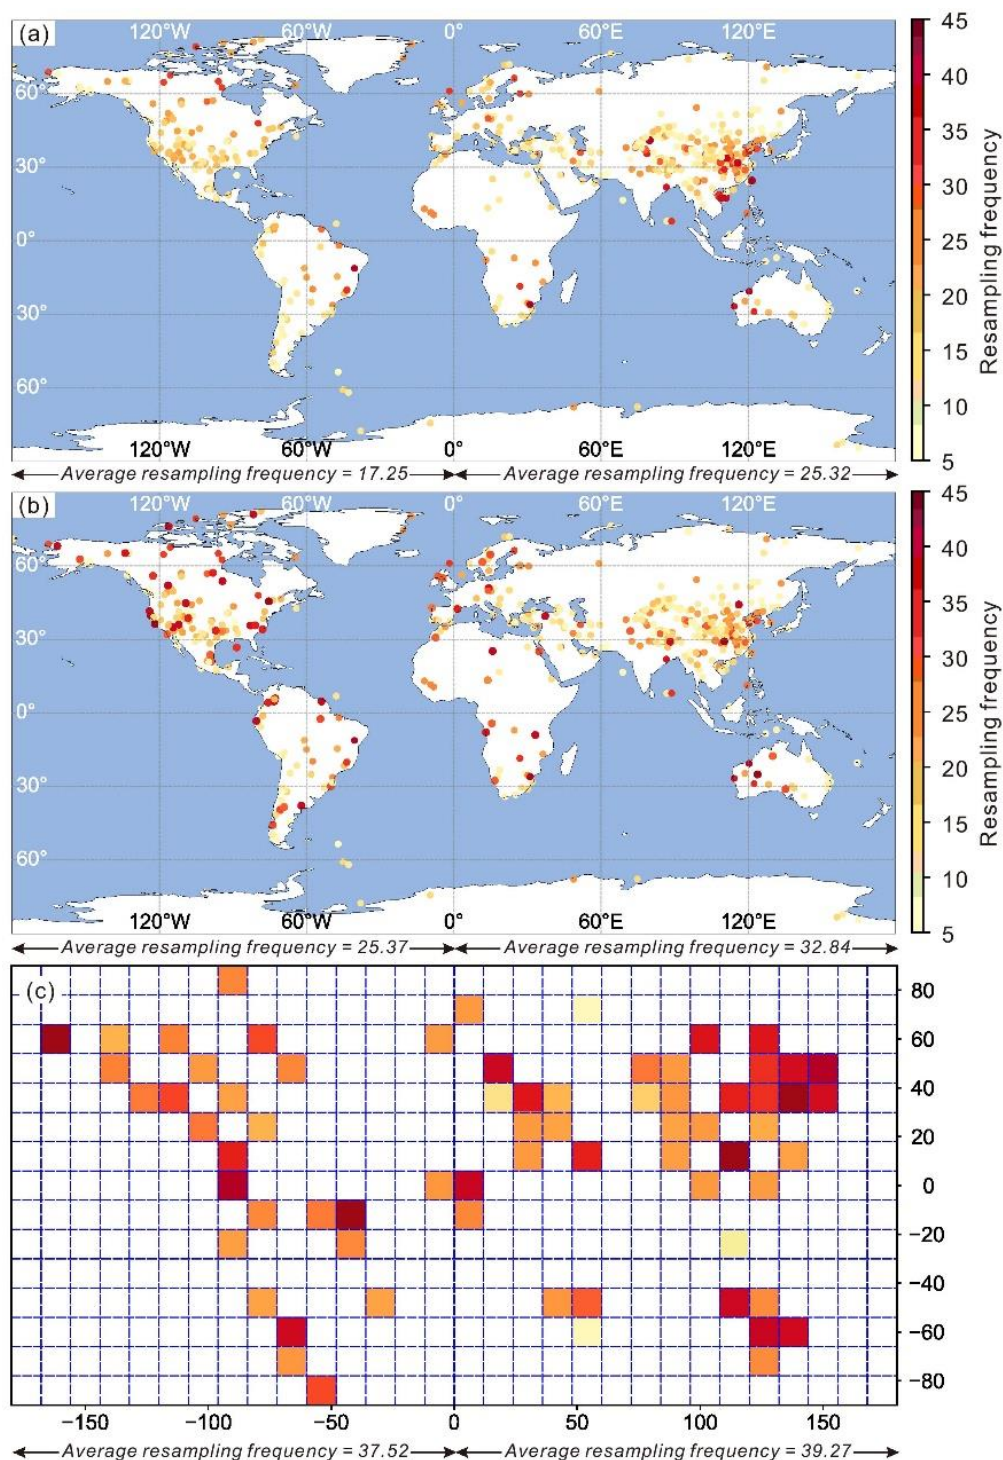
(a)
120°W 60°W 0° 60°E 120°E
60°
30°
0°
30°
60°
120°W 60°W 0° 60°E 120°E
Average resampling frequency = 17.25
Average resampling frequency = 25.32
45
40
35
30
25
20
15
10
5
Resampling frequency

(b)
120°W 60°W 0° 60°E 120°E
60°
30°
0°
30°
60°
120°W 60°W 0° 60°E 120°E
Average resampling frequency = 25.37
Average resampling frequency = 32.84
45
40
35
30
25
20
15
10
5
Resampling frequency

(c)
80
60
40
20
0
−20
−40
−60
−80
−150 −100 −50 0 50 100 150
Average resampling frequency = 37.52
Average resampling frequency = 39.27